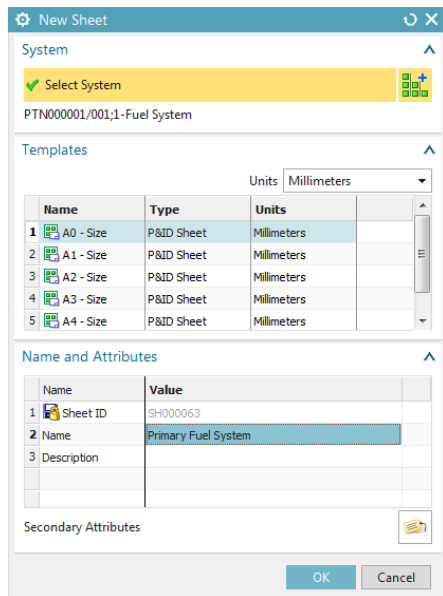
New Sheet

System

Select System

PTN000001/001;1-Fuel System

Templates

Units Millimeters

| | Name | Type | Units |
|---|---|---|---|
| 1 | A0 - Size | P&ID Sheet | Millimeters |
| 2 | A1 - Size | P&ID Sheet | Millimeters |
| 3 | A2 - Size | P&ID Sheet | Millimeters |
| 4 | A3 - Size | P&ID Sheet | Millimeters |
| 5 | A4 - Size | P&ID Sheet | Millimeters |

Name and Attributes

| | Name | Value |
|---|---|---|
| 1 | Sheet ID | SH000063 |
| 2 | Name | Primary Fuel System |
| 3 | Description | |

Secondary Attributes

OK Cancel